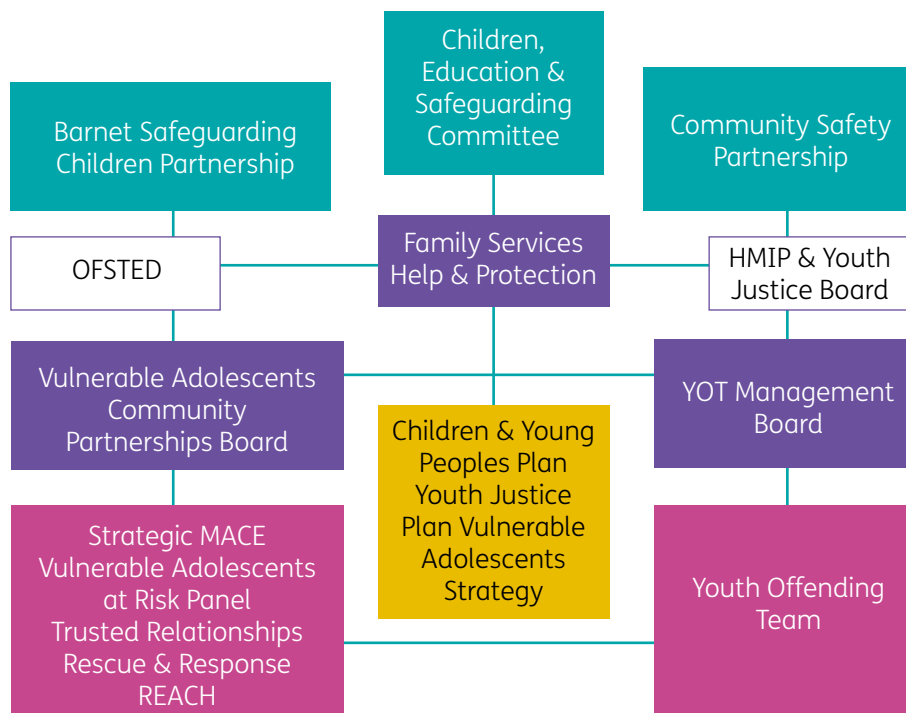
Children, Education & Safeguarding Committee

Barnet Safeguarding Children Partnership

Community Safety Partnership

OFSTED

Family Services Help & Protection

HMIP & Youth Justice Board

Vulnerable Adolescents Community Partnerships Board

YOT Management Board

Children & Young Peoples Plan Youth Justice Plan Vulnerable Adolescents Strategy

Strategic MACE Vulnerable Adolescents at Risk Panel Trusted Relationships Rescue & Response REACH

Youth Offending Team